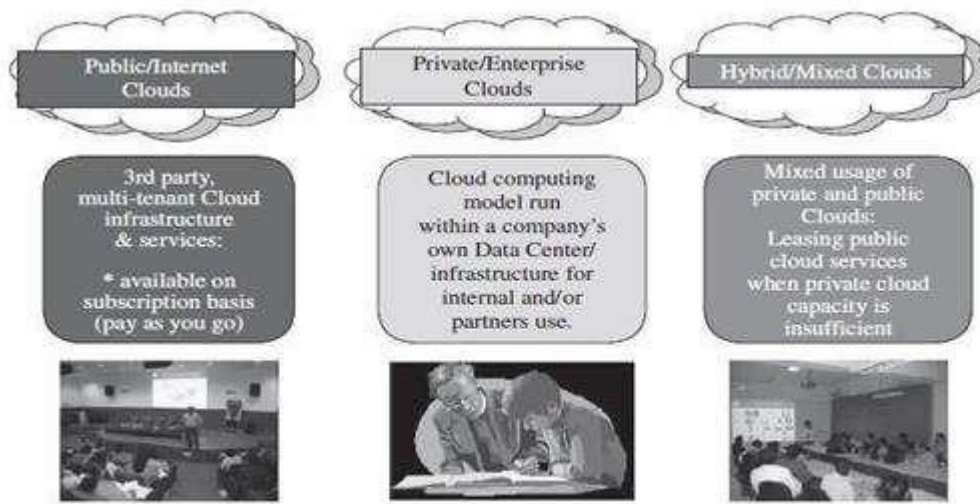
Public/Internet Clouds

3rd party, multi-tenant Cloud infrastructure & services:

* available on subscription basis (pay as you go)

Private/Enterprise Clouds

Cloud computing model run within a company's own Data Center/ infrastructure for internal and/or partners use.

Hybrid/Mixed Clouds

Mixed usage of private and public Clouds: Leasing public cloud services when private cloud capacity is insufficient